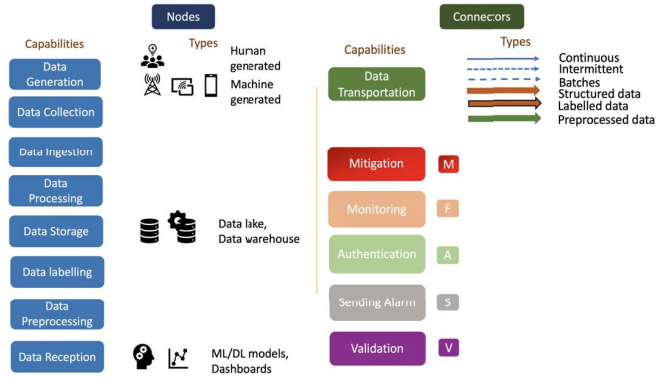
Nodes

Capabilities

Types

Data Generation

Human generated

Machine generated

Data Collection

Data Ingestion

Data Processing

Data Storage

Data lake, Data warehouse

Data labelling

Data Preprocessing

Data Reception

ML/DL models, Dashboards

Connecors

Capabilities

Types

Data Transportation

Continuous
Intermittent
Batches
Structured data
Labelled data
Preprocessed data

Mitigation

M

Monitoring

F

Authentication

A

Sending Alarm

S

Validation

V